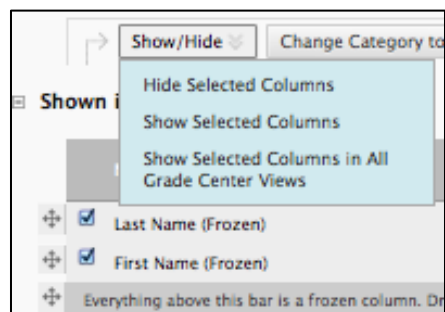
Show/Hide
Change Category to

Hide Selected Columns
Show Selected Columns
Show Selected Columns in All Grade Center Views

Shown i

Last Name (Frozen)
First Name (Frozen)
Everything above this bar is a frozen column. Dr